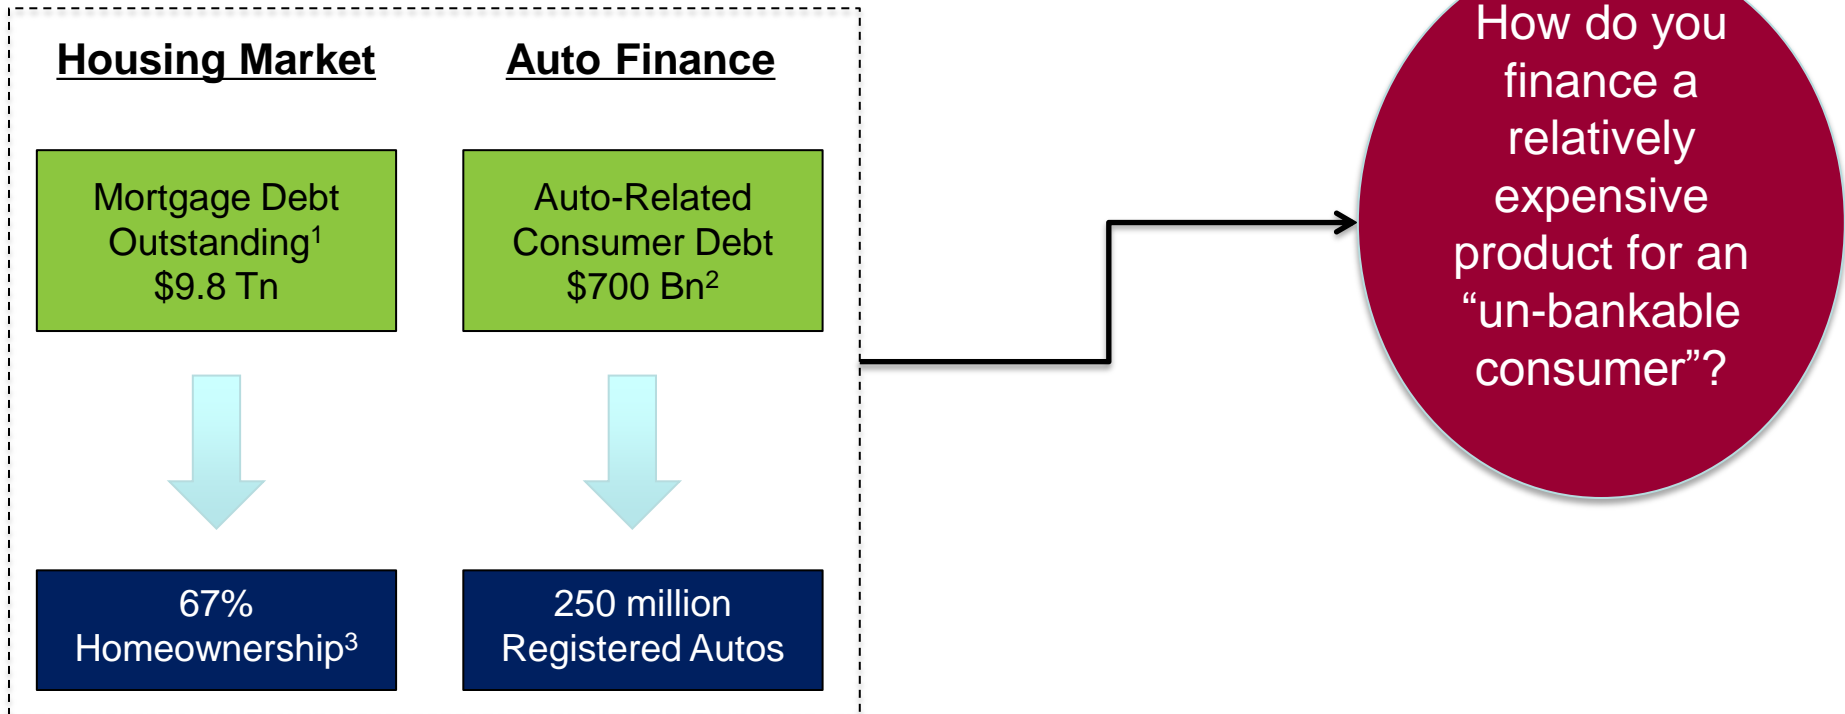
Housing Market

Auto Finance

Mortgage Debt Outstanding$^1$ \$9.8 Tn

Auto-Related Consumer Debt \$700 Bn$^2$

67% Homeownership$^3$

250 million Registered Autos

How do you finance a relatively expensive product for an “un-bankable consumer”?